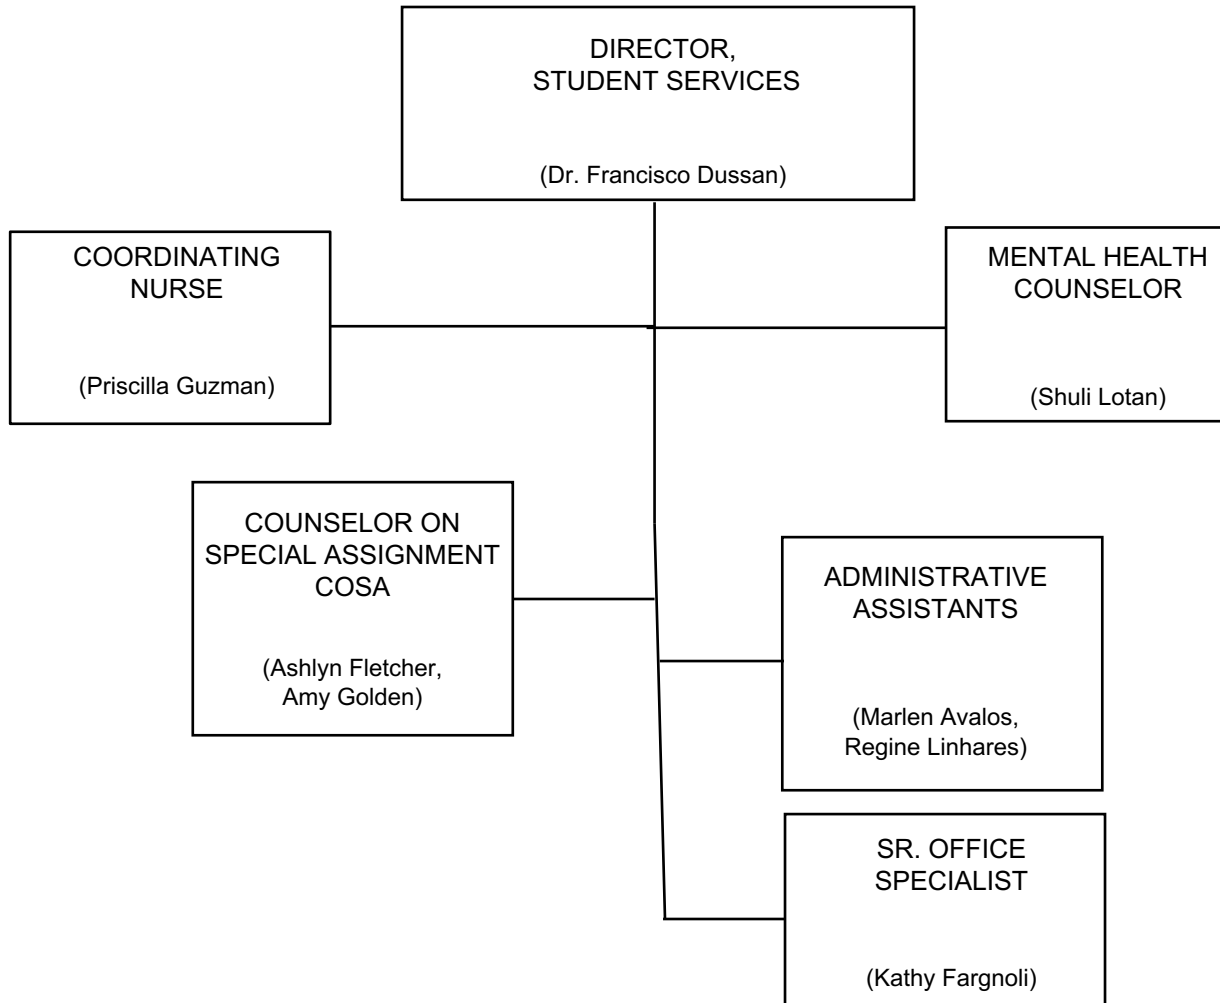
DIRECTOR,
STUDENT SERVICES

(Dr. Francisco Dussan)

COORDINATING
NURSE

(Priscilla Guzman)

MENTAL HEALTH
COUNSELOR

(Shuli Lotan)

COUNSELOR ON
SPECIAL ASSIGNMENT
COSA

(Ashlyn Fletcher,
Amy Golden)

ADMINISTRATIVE
ASSISTANTS

(Marlen Avalos,
Regine Linhares)

SR. OFFICE
SPECIALIST

(Kathy Fargnoli)